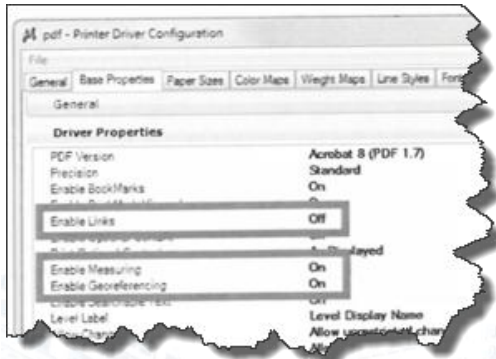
pdf - Printer Driver Configuration

File

General | Base Properties | Paper Sizes | Color Maps | Weight Maps | Line Styles | Fon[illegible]

General

Driver Properties

| | |
|---|---|
| PDF Version | Acrobat 8 (PDF 1.7) |
| Precision | Standard |
| Enable BookMarks | On |
| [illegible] | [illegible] |
| Enable Links | Off |
| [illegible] | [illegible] |
| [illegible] | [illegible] Displayed |
| Enable Measuring | On |
| Enable Georeferencing | On |
| Enable Searchable Text | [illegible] |
| Level Label | Level Display Name |
| Allow Chara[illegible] | Allow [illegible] char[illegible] |